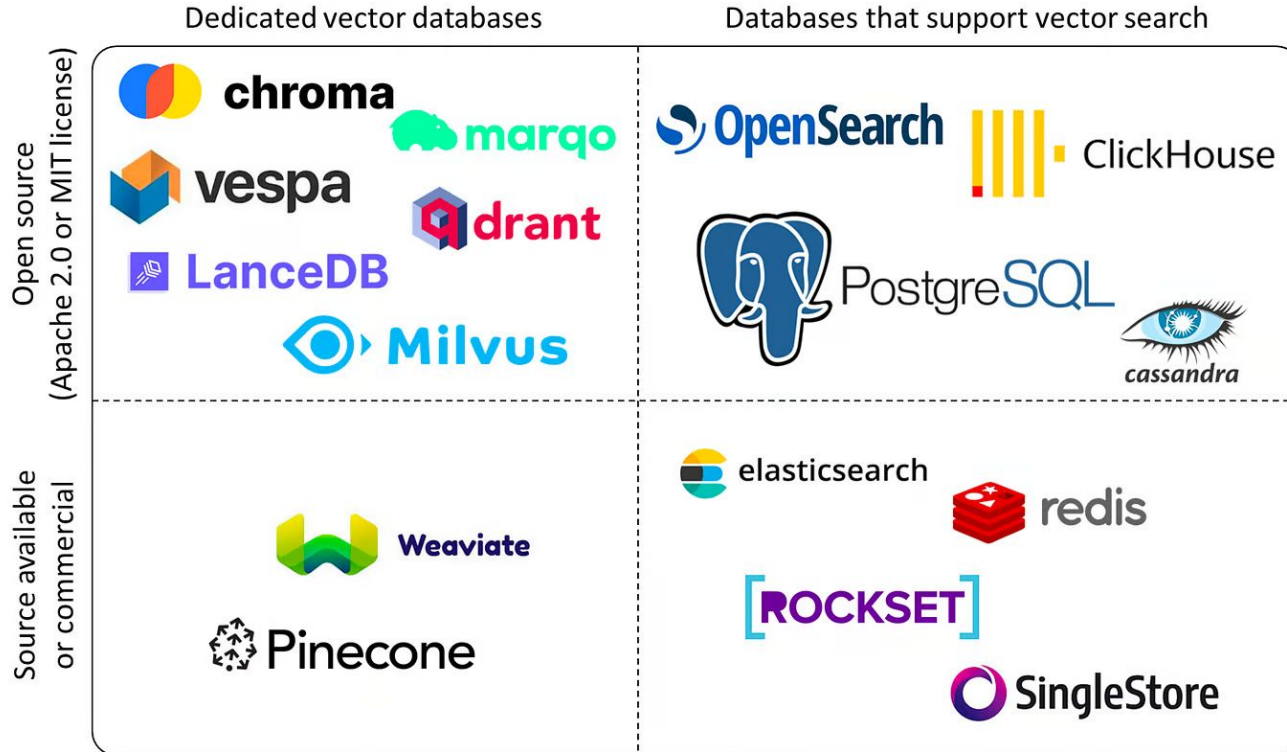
Dedicated vector databases

Databases that support vector search

Open source (Apache 2.0 or MIT license)

chroma

marqo

vespa

drant

LanceDB

Milvus

OpenSearch

ClickHouse

PostgreSQL

cassandra

Source available or commercial

Weaviate

Pinecone

elasticsearch

redis

ROCKSET

SingleStore